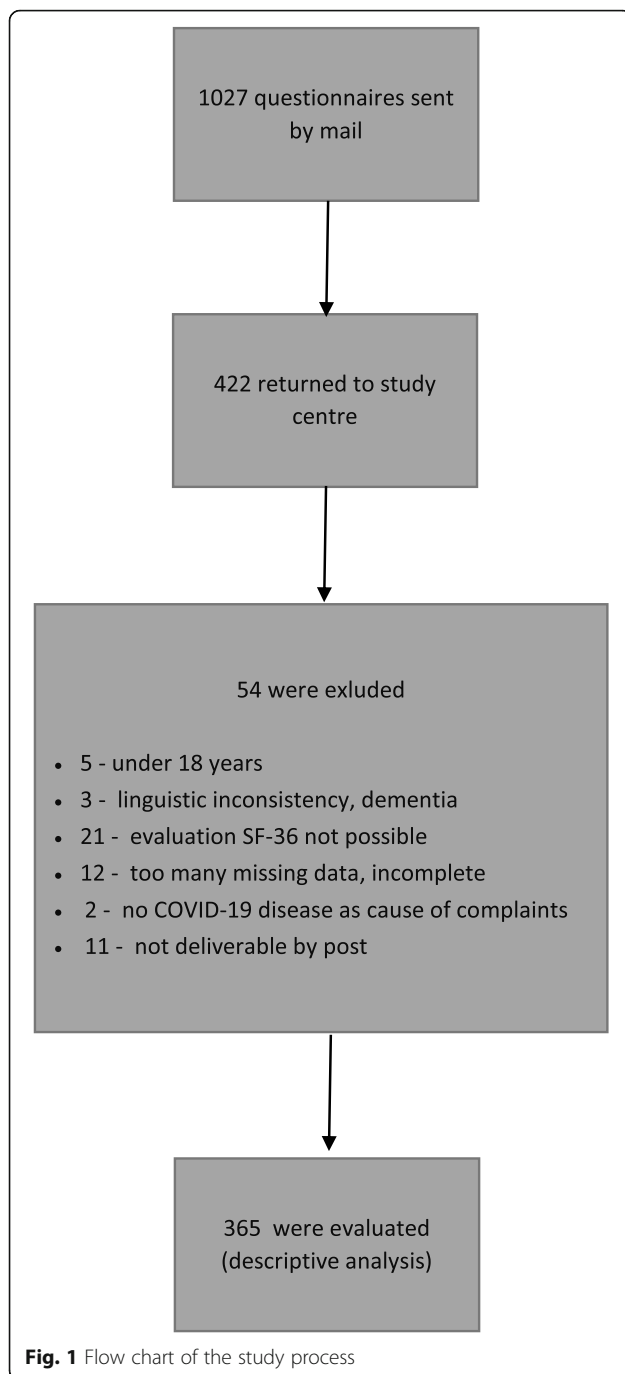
1027 questionnaires sent by mail

422 returned to study centre

54 were exluded

- 5 - under 18 years
- 3 - linguistic inconsistency, dementia
- 21 - evaluation SF-36 not possible
- 12 - too many missing data, incomplete
- 2 - no COVID-19 disease as cause of complaints
- 11 - not deliverable by post

365 were evaluated (descriptive analysis)

**Fig. 1** Flow chart of the study process